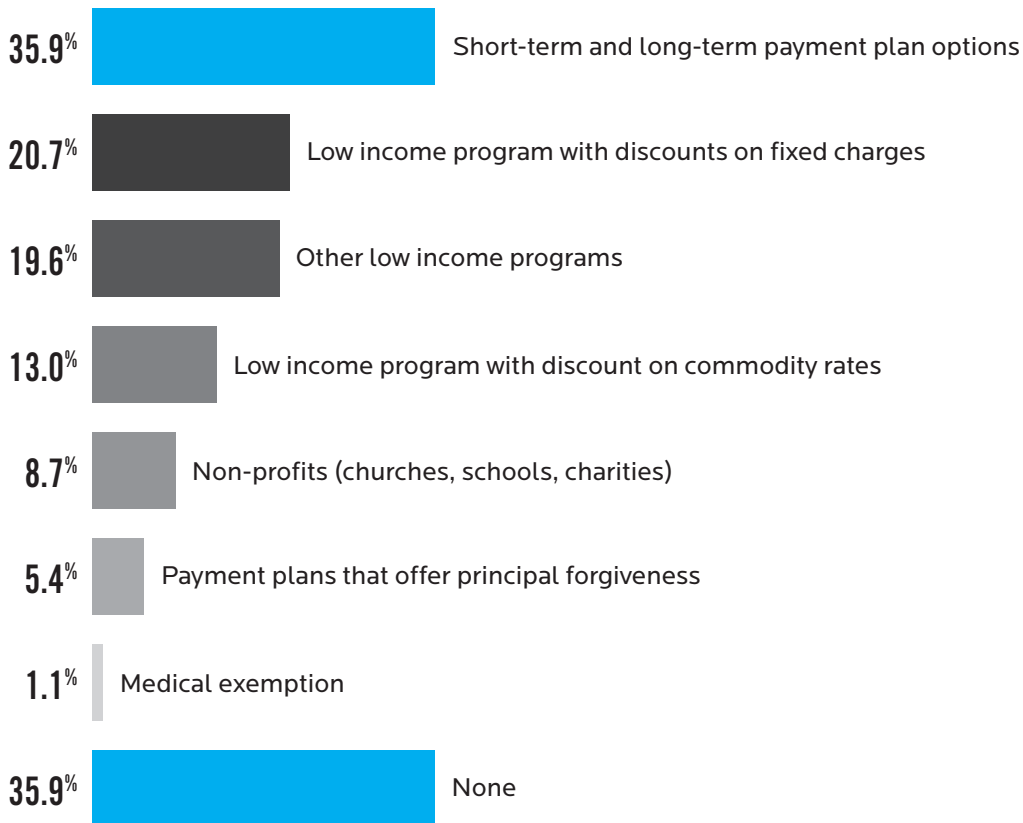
35.9% Short-term and long-term payment plan options

20.7% Low income program with discounts on fixed charges

19.6% Other low income programs

13.0% Low income program with discount on commodity rates

8.7% Non-profits (churches, schools, charities)

5.4% Payment plans that offer principal forgiveness

1.1% Medical exemption

35.9% None